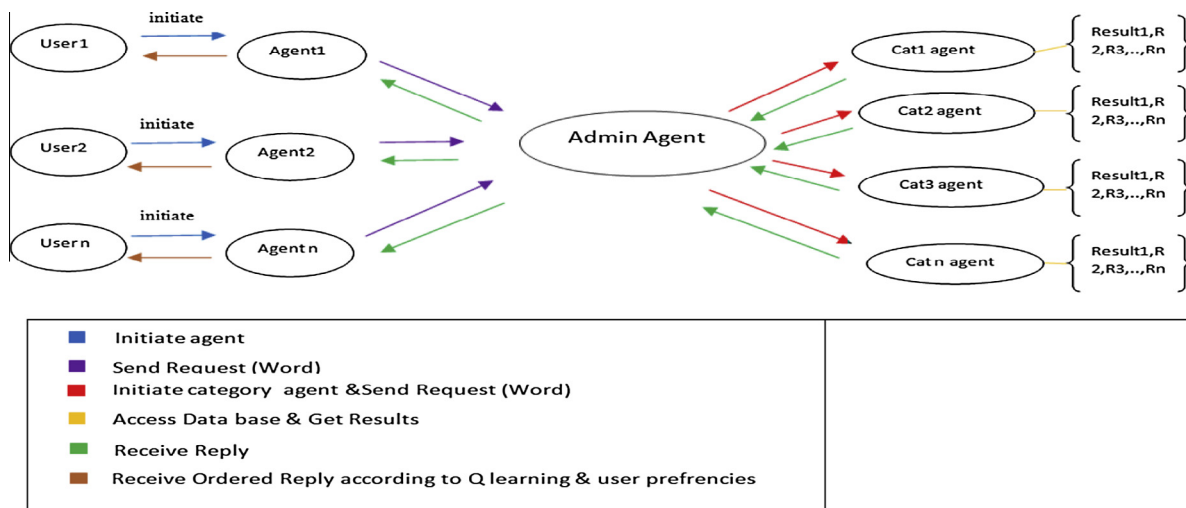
User1

initiate

Agent1

User2

initiate

Agent2

User n

initiate

Agent n

Admin Agent

Cat1 agent

Result1,R 2,R3,..,Rn

Cat2 agent

Result1,R 2,R3,..,Rn

Cat3 agent

Result1,R 2,R3,..,Rn

Cat n agent

Result1,R 2,R3,..,Rn

Initiate agent

Send Request (Word)

Initiate category agent &Send Request (Word)

Access Data base & Get Results

Receive Reply

Receive Ordered Reply according to Q learning & user prefrencies